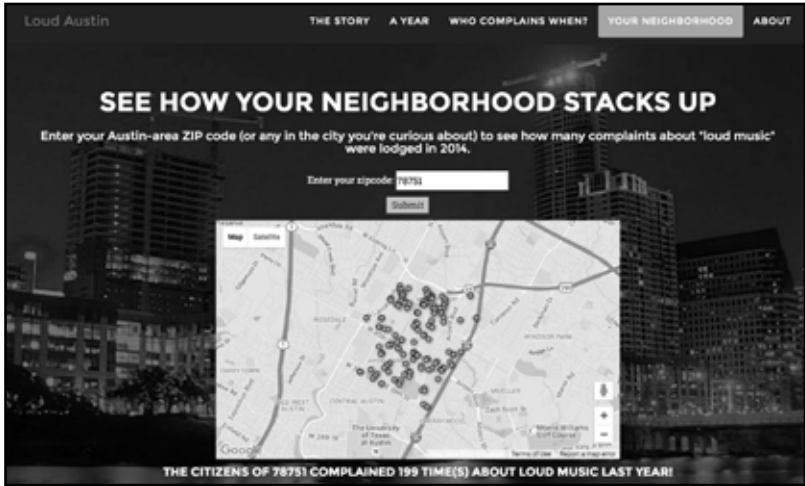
Loud Austin

THE STORY A YEAR WHO COMPLAINS WHEN? YOUR NEIGHBORHOOD ABOUT

SEE HOW YOUR NEIGHBORHOOD STACKS UP

Enter your Austin-area ZIP code (or any in the city you're curious about) to see how many complaints about "loud music" were lodged in 2014.

Enter your zipcode: 78751

Submit

Map Satellite

Google

The University of Texas at Austin

CENTRAL AUSTIN

Terms of Use Report a map error

THE CITIZENS OF 78751 COMPLAINED 199 TIME(S) ABOUT LOUD MUSIC LAST YEAR!